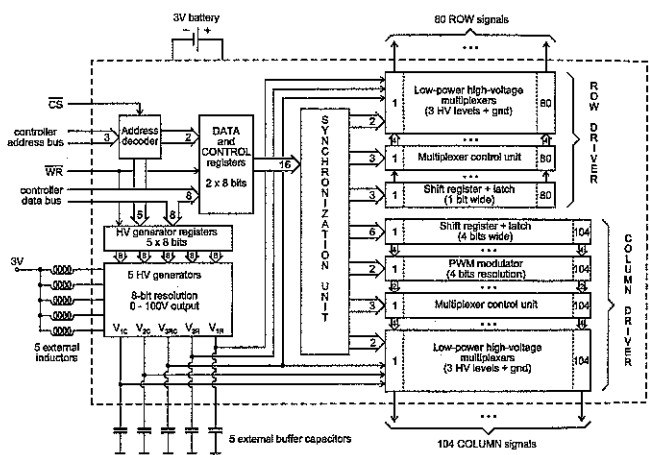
3V battery

80 ROW signals

$\overline{CS}$

controller address bus

3

Address decoder

2

DATA and CONTROL registers

2 x 8 bits

16

SYNCHRONIZATION UNIT

$\overline{WR}$

controller data bus

8

5

8

HV generator registers

5 x 8 bits

3V

5 HV generators

8-bit resolution

0 - 100V output

$V_{1C}$ $V_{2C}$ $V_{3RC}$ $V_{2R}$ $V_{1R}$

5 external inductors

5 external buffer capacitors

2

1

Low-power high-voltage multiplexers (3 HV levels + gnd)

80

2

Multiplexer control unit

80

3

Shift register + latch (1 bit wide)

80

ROW DRIVER

6

1

Shift register + latch (4 bits wide)

104

3

PWM modulator (4 bits resolution)

104

3

Multiplexer control unit

104

2

1

Low-power high-voltage multiplexers (3 HV levels + gnd)

104

COLUMN DRIVER

104 COLUMN signals